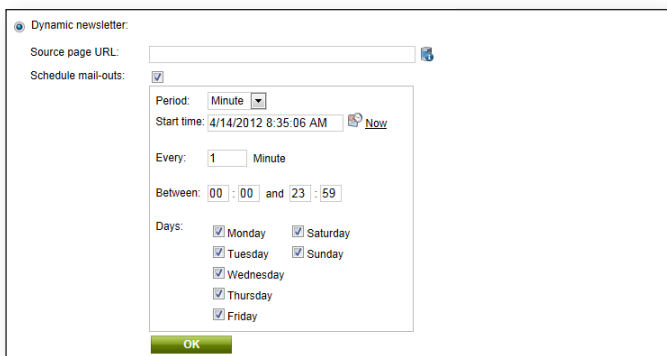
Dynamic newsletter:

Source page URL:

Schedule mail-outs:

Period: Minute

Start time: 4/14/2012 8:35:06 AM Now

Every: 1 Minute

Between: 00 : 00 and 23 : 59

Days:
Monday
Tuesday
Wednesday
Thursday
Friday
Saturday
Sunday

OK